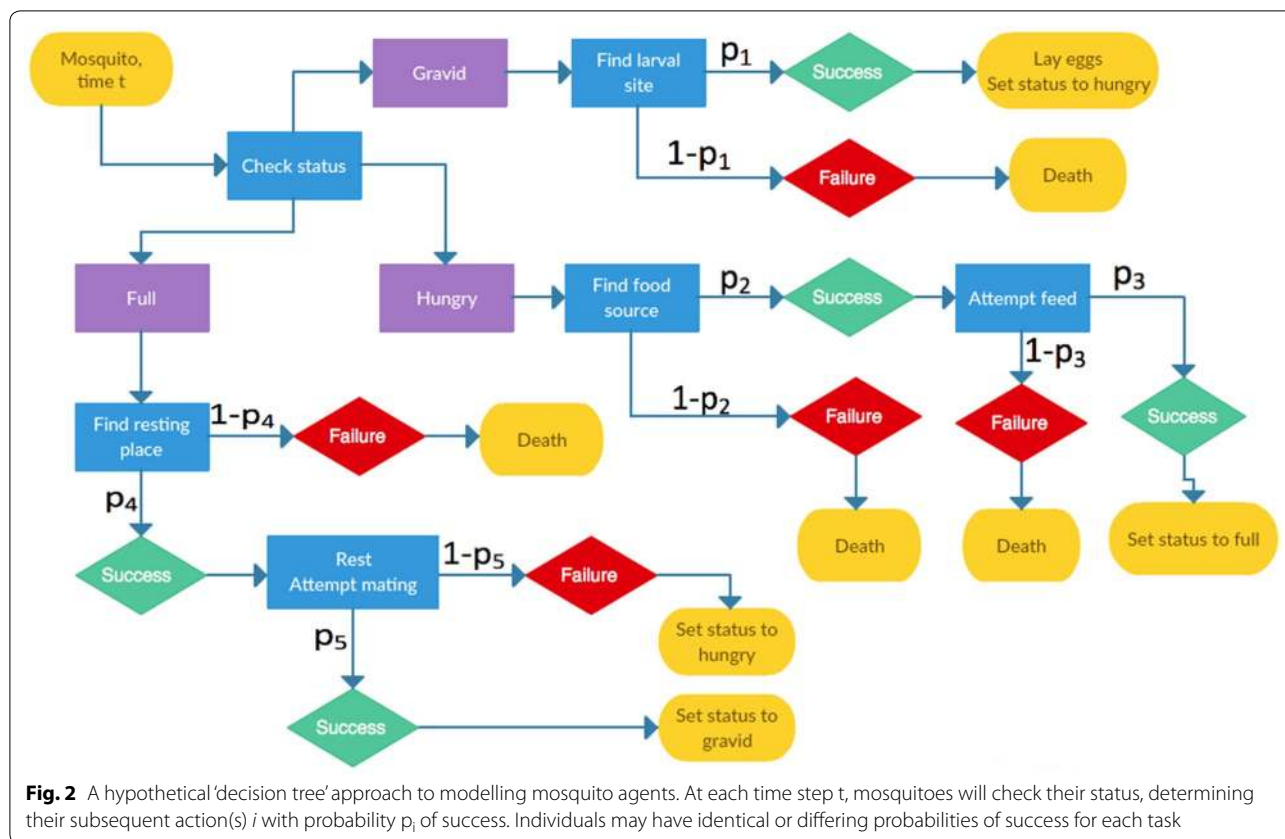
Mosquito, time t

Check status

Gravid

Find larval site

$p_1$

Success

Lay eggs Set status to hungry

$1-p_1$

Failure

Death

Full

Hungry

Find food source

$p_2$

Success

Attempt feed

$p_3$

$1-p_3$

Failure

Success

$1-p_2$

Failure

Death

Death

Set status to full

Find resting place

$1-p_4$

Failure

Death

$p_4$

Success

Rest Attempt mating

$1-p_5$

Failure

Set status to hungry

$p_5$

Success

Set status to gravid

**Fig. 2** A hypothetical 'decision tree' approach to modelling mosquito agents. At each time step t, mosquitoes will check their status, determining their subsequent action(s) *i* with probability $p_i$ of success. Individuals may have identical or differing probabilities of success for each task